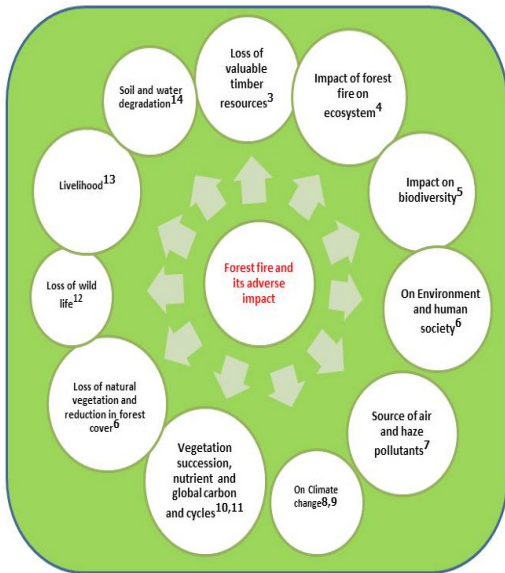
Forest fire and its adverse impact

Loss of valuable timber resources$^{3}$

Impact of forest fire on ecosystem$^{4}$

Impact on biodiversity$^{5}$

On Environment and human society$^{6}$

Source of air and haze pollutants$^{7}$

On Climate change$^{8,9}$

Vegetation succession, nutrient and global carbon and cycles$^{10,11}$

Loss of natural vegetation and reduction in forest cover$^{6}$

Loss of wild life$^{12}$

Livelihood$^{13}$

Soil and water degradation$^{14}$